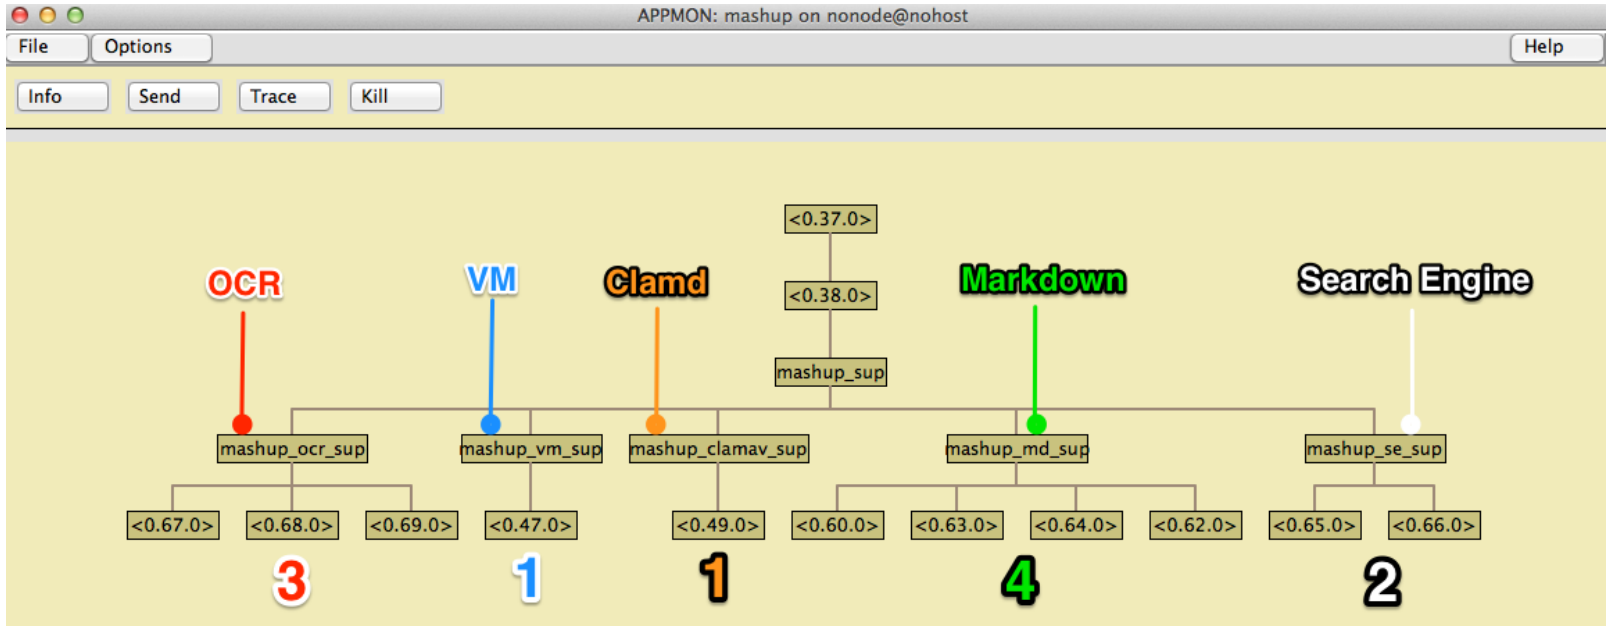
APPMON: mashup on nonode@nohost

File
Options
Help

Info
Send
Trace
Kill

<0.37.0>
<0.38.0>
mashup_sup

OCR
VM
Clamd
Markdown
Search Engine

mashup_ocr_sup
mashup_vm_sup
mashup_clamav_sup
mashup_md_sup
mashup_se_sup

<0.67.0>
<0.68.0>
<0.69.0>
<0.47.0>
<0.49.0>
<0.60.0>
<0.63.0>
<0.64.0>
<0.62.0>
<0.65.0>
<0.66.0>

3
1
1
4
2